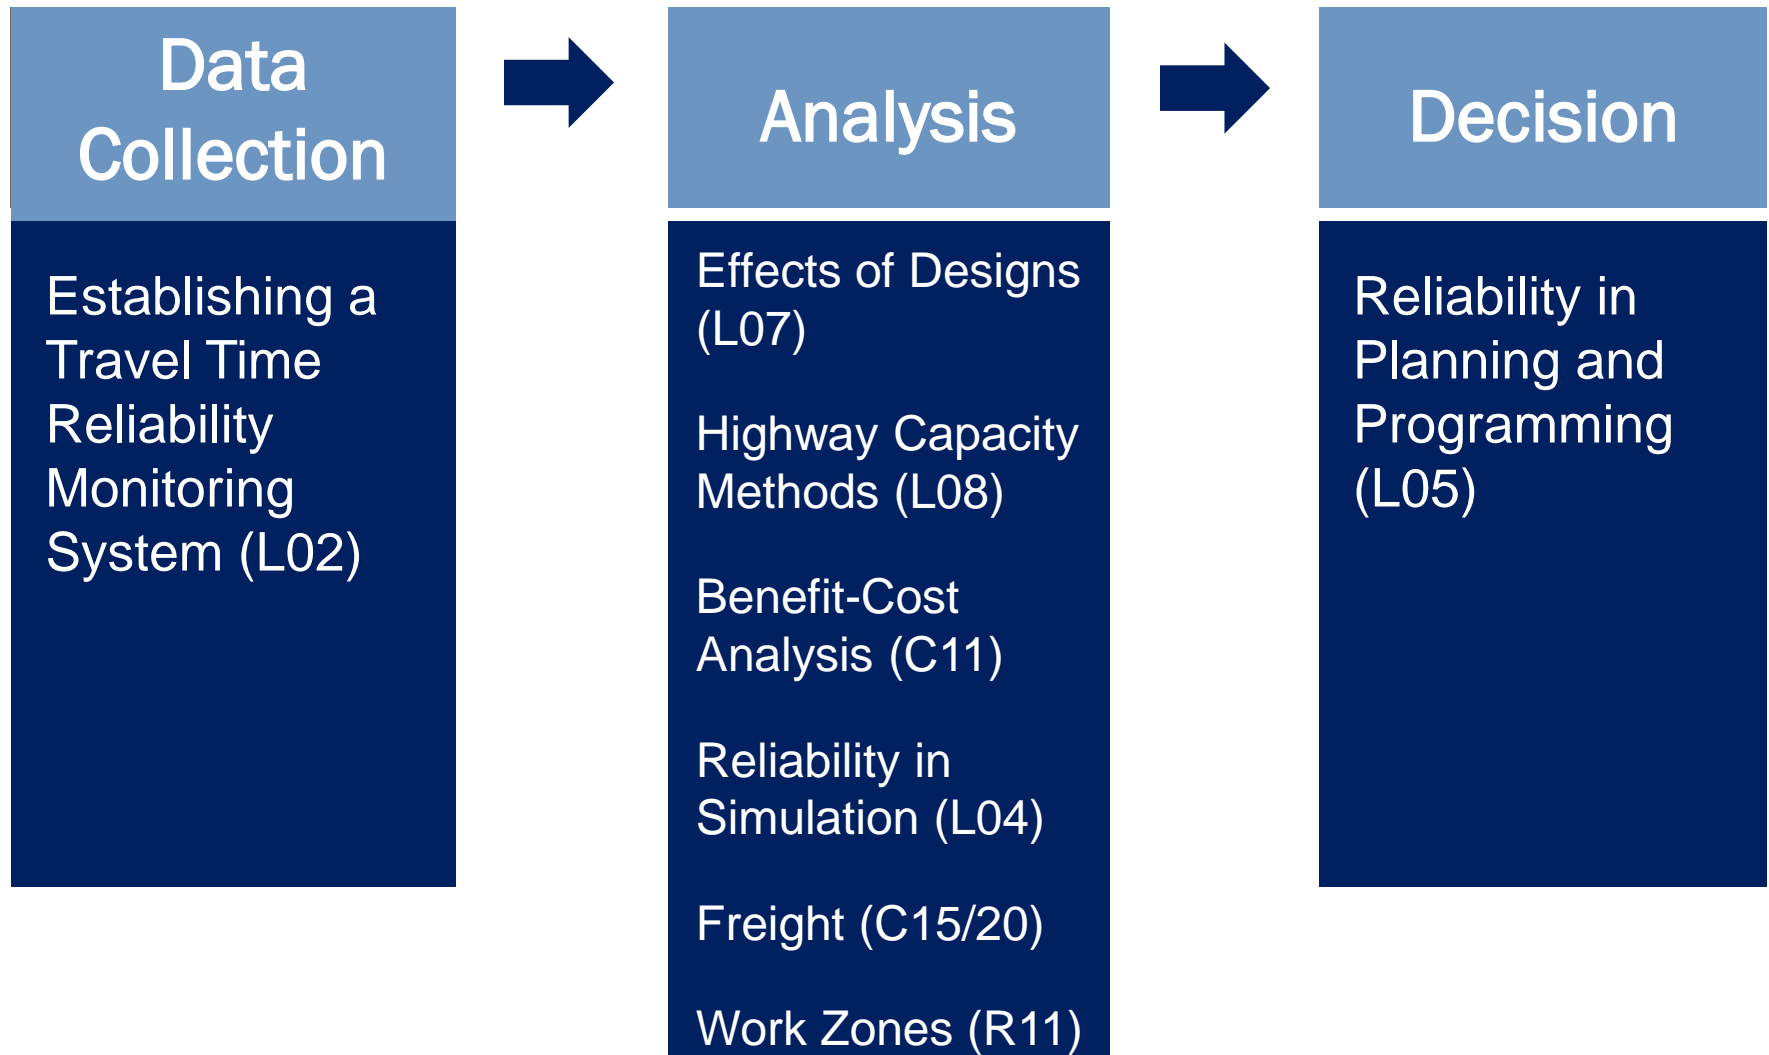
Data Collection

Establishing a Travel Time Reliability Monitoring System (L02)

Analysis

Effects of Designs (L07)

Highway Capacity Methods (L08)

Benefit-Cost Analysis (C11)

Reliability in Simulation (L04)

Freight (C15/20)

Work Zones (R11)

Decision

Reliability in Planning and Programming (L05)